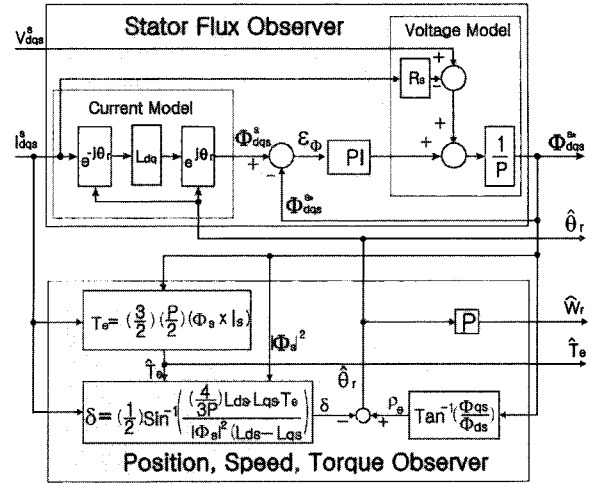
Stator Flux Observer

Voltage Model

$V_{dqs}^{s}$

$R_s$

+

−

+

+

Current Model

$I_{dqs}^{s}$

$e^{-j\theta_r}$

$L_{dq}$

$e^{j\theta_r}$

$\Phi_{dqs}^{s}$

+

−

$\varepsilon_{\Phi}$

PI

$\frac{1}{P}$

$\Phi_{dqs}^{s*}$

$\Phi_{dqs}^{s*}$

$\hat{\theta}_r$

$T_e = (\frac{3}{2})(\frac{P}{2})(\Phi_s \times I_s)$

$|\Phi_s|^2$

P

$\hat{W}_r$

$\hat{T}_e$

$\hat{T}_e$

$\hat{\theta}_r$

$\delta = (\frac{1}{2})Sin^{-1}\left(\frac{(\frac{4}{3P})L_{ds}L_{qs}T_e}{|\Phi_s|^2(L_{ds}-L_{qs})}\right)$

$\delta$

−

+

$\rho_e$

$Tan^{-1}(\frac{\Phi_{qs}}{\Phi_{ds}})$

Position, Speed, Torque Observer